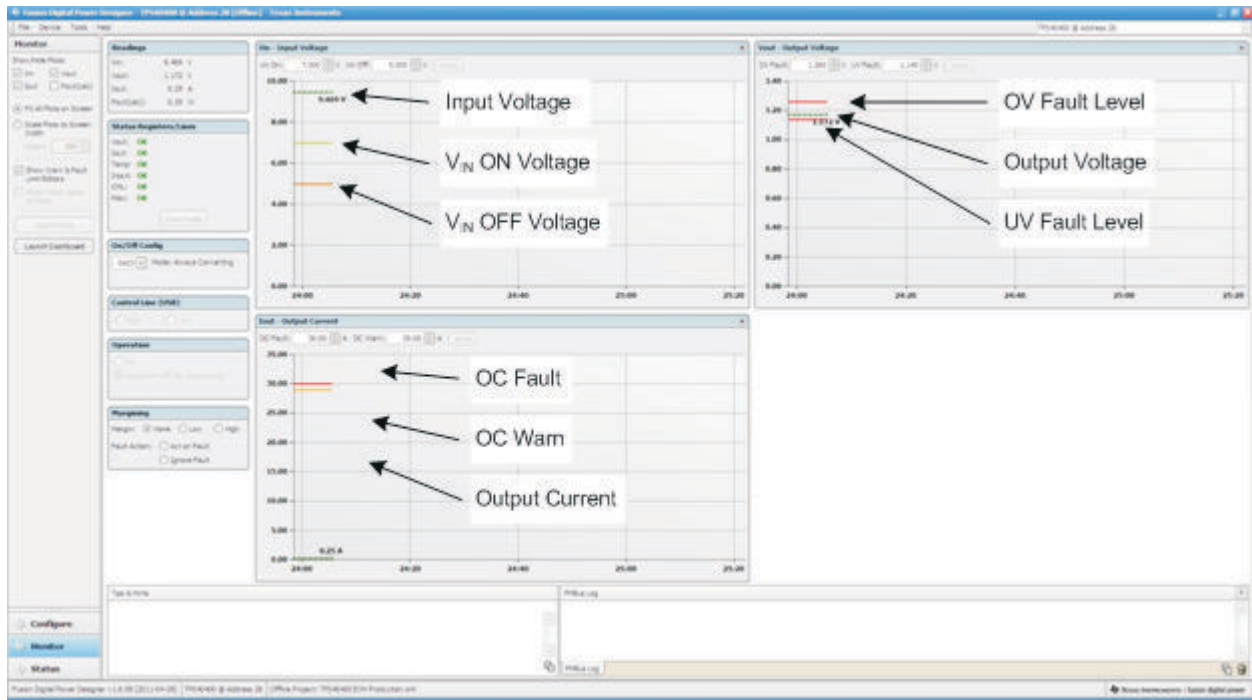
Fusion Digital Power Designer - TPS40400 @ Address 28 [Offline] - Texas Instruments

File Device Tools Help

Monitor

Readings

Vin 9.469 V
Vout 1.172 V
Iout 0.25 A

Status Registers/Lines

Vout OK
Iout OK
Temp OK
Input OK
CML OK
Misc OK

On/Off Config

Control Line (UVB)

Operation

Margining

Launch Dashboard

Vin - Input Voltage

10.00
8.00
6.00
4.00
2.00
0.00

9.469 V

24:00 24:20 24:40 25:00 25:20

Input Voltage

$V_{IN}$ ON Voltage

$V_{IN}$ OFF Voltage

Vout - Output Voltage

1.40
1.20
1.00
0.80
0.60
0.40
0.20
0.00

24:00 24:20 24:40 25:00 25:20

OV Fault Level

Output Voltage

UV Fault Level

Iout - Output Current

35.00
30.00
25.00
20.00
15.00
10.00
5.00
0.00

0.25 A

24:00 24:20 24:40 25:00 25:20

OC Fault

OC Warn

Output Current

Tips & Hints

PMBus Log

Configure

Monitor

Status

Fusion Digital Power Designer | TPS40400 @ Address 28 | Offline Project

Texas Instruments | fusion digital power